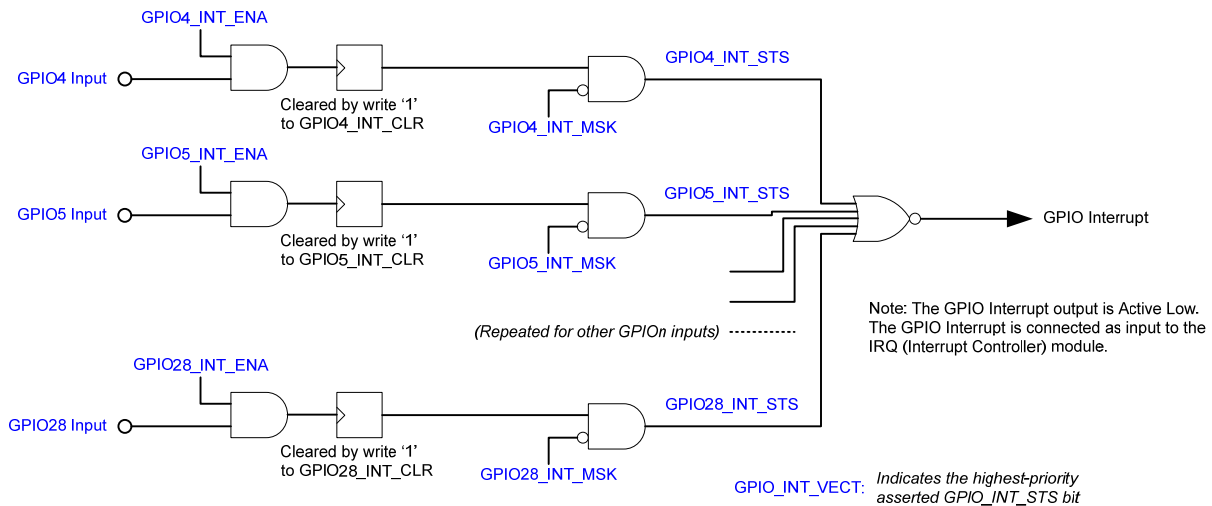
GPIO4_INT_ENA

GPIO4 Input

Cleared by write ‘1’ to GPIO4_INT_CLR

GPIO4_INT_MSK

GPIO4_INT_STS

GPIO5_INT_ENA

GPIO5 Input

Cleared by write ‘1’ to GPIO5_INT_CLR

GPIO5_INT_MSK

GPIO5_INT_STS

GPIO Interrupt

Note: The GPIO Interrupt output is Active Low. The GPIO Interrupt is connected as input to the IRQ (Interrupt Controller) module.

(Repeated for other GPIOn inputs)

GPIO28_INT_ENA

GPIO28 Input

Cleared by write ‘1’ to GPIO28_INT_CLR

GPIO28_INT_MSK

GPIO28_INT_STS

GPIO_INT_VECT: Indicates the highest-priority asserted GPIO_INT_STS bit